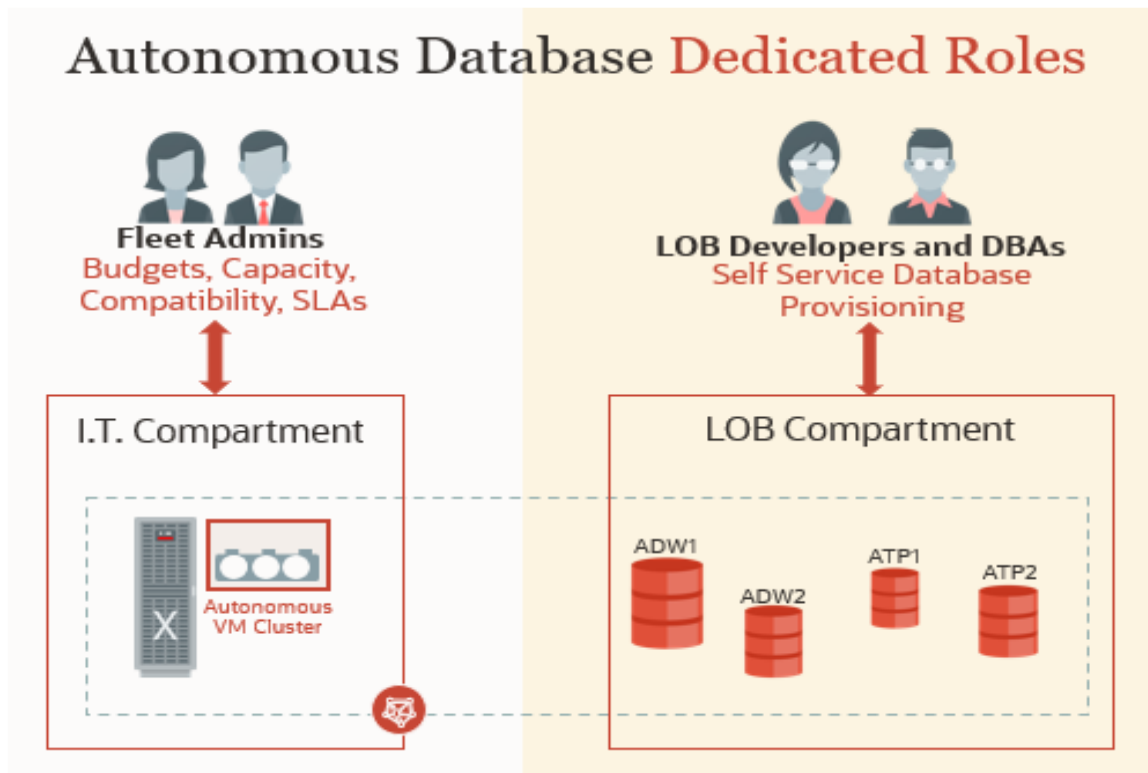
Autonomous Database Dedicated Roles

Fleet Admins
Budgets, Capacity, Compatibility, SLAs

LOB Developers and DBAs
Self Service Database Provisioning

I.T. Compartment

X

Autonomous VM Cluster

LOB Compartment

ADW1

ADW2

ATP1

ATP2